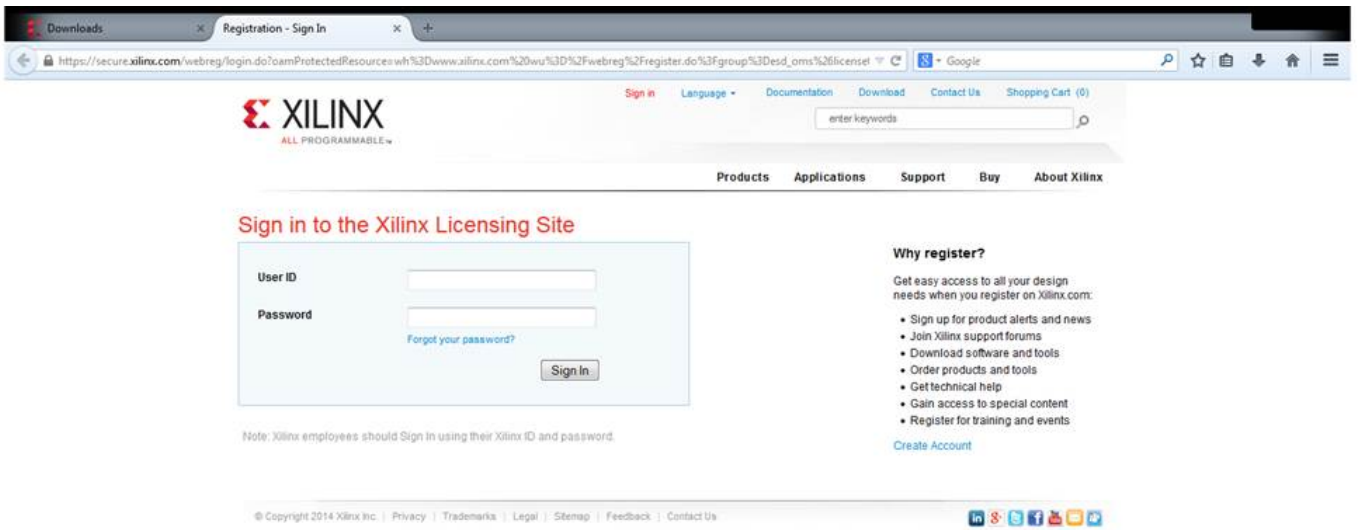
Downloads
Registration - Sign In
https://secure.xilinx.com/webreg/login.do?oamProtectedResource=wh%3Dwww.xilinx.com%20wu%3D%2Fwebreg%2Fregister.do%3Fgroup%3Desd_oms%26licensel
Google

XILINX
ALL PROGRAMMABLE

Sign in Language Documentation Download Contact Us Shopping Cart (0)
enter keywords

Products Applications Support Buy About Xilinx

Sign in to the Xilinx Licensing Site

User ID
Password
Forgot your password?
Sign In

Note: Xilinx employees should Sign In using their Xilinx ID and password.

Why register?
Get easy access to all your design needs when you register on Xilinx.com:
• Sign up for product alerts and news
• Join Xilinx support forums
• Download software and tools
• Order products and tools
• Get technical help
• Gain access to special content
• Register for training and events
Create Account

© Copyright 2014 Xilinx Inc. | Privacy | Trademarks | Legal | Sitemap | Feedback | Contact Us